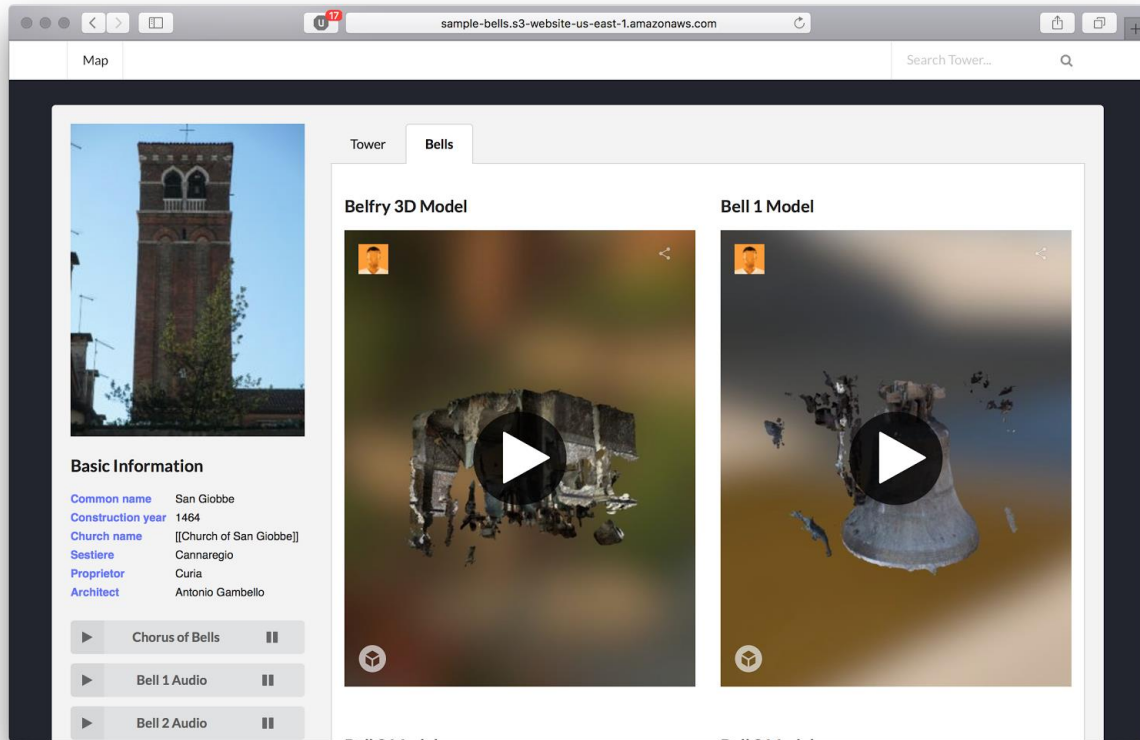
17

sample-bells.s3-website-us-east-1.amazonaws.com

Map

Search Tower...

Tower

Bells

Belfry 3D Model

Bell 1 Model

Basic Information

| | |
|---|---|
| Common name | San Giobbe |
| Construction year | 1464 |
| Church name | [[Church of San Giobbe]] |
| Sestiere | Cannaregio |
| Proprietor | Curia |
| Architect | Antonio Gambello |

Chorus of Bells

Bell 1 Audio

Bell 2 Audio

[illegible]

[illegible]